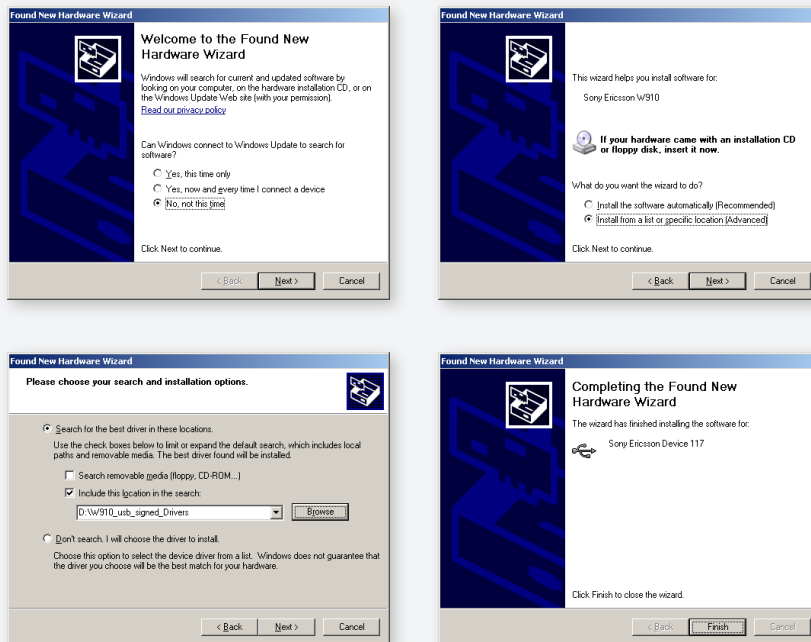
Found New Hardware Wizard

Welcome to the Found New Hardware Wizard

Windows will search for current and updated software by looking on your computer, on the hardware installation CD, or on the Windows Update Web site (with your permission).

Read our privacy policy

Can Windows connect to Windows Update to search for software?

Yes, this time only

Yes, now and every time I connect a device

No, not this time

Click Next to continue.

< Back Next > Cancel

Found New Hardware Wizard

This wizard helps you install software for:

Sony Ericsson W910

If your hardware came with an installation CD or floppy disk, insert it now.

What do you want the wizard to do?

Install the software automatically (Recommended)

Install from a list or specific location (Advanced)

Click Next to continue.

< Back Next > Cancel

Found New Hardware Wizard

Please choose your search and installation options.

Search for the best driver in these locations.

Use the check boxes below to limit or expand the default search, which includes local paths and removable media. The best driver found will be installed.

Search removable media (floppy, CD-ROM...)

Include this location in the search:

D:\W910_usb_signed_Drivers

Browse

Don't search. I will choose the driver to install.

Choose this option to select the device driver from a list. Windows does not guarantee that the driver you choose will be the best match for your hardware.

< Back Next > Cancel

Found New Hardware Wizard

Completing the Found New Hardware Wizard

The wizard has finished installing the software for:

Sony Ericsson Device 117

Click Finish to close the wizard.

< Back Finish Cancel